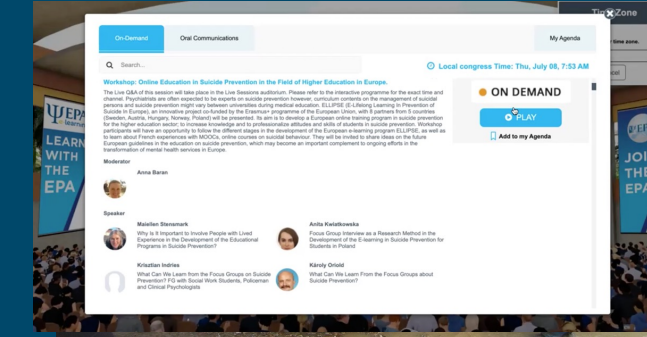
Time Zone

time zone.

On-Demand

Oral Communications

My Agenda

Search...

Local congress Time: Thu, July 08, 7:53 AM

Workshop: Online Education in Suicide Prevention in the Field of Higher Education in Europe.

The Live Q&A of this session will take place in the Live Sessions auditorium. Please refer to the interactive programme for the exact time and channel. Psychiatrists are often expected to be experts on suicide prevention however, curriculum contents on the management of suicidal persons and suicide prevention might vary between universities during medical education. ELLIPSE (E-Lifelong Learning In Prevention of Suicide In Europe), an innovative project co-funded by the Erasmus+ programme of the European Union, with 8 partners from 5 countries (Sweden, Austria, Hungary, Norway, Poland) will be presented. Its aim is to develop a European online training program in suicide prevention for the higher education sector; to increase knowledge and to professionalize attitudes and skills of students in suicide prevention. Workshop participants will have an opportunity to follow the different stages in the development of the European e-learning program ELLIPSE, as well as to learn about French experiences with MOOCs, online courses on suicidal behaviour. They will be invited to share ideas on the future European guidelines in the education on suicide prevention, which may become an important complement to ongoing efforts in the transformation of mental health services in Europe.

ON DEMAND

PLAY

Add to my Agenda

Moderator

Anna Baran

Speaker

Maielien Stenemark
Why Is It Important to Involve People with Lived Experience in the Development of the Educational Programs in Suicide Prevention?

Anita Kwiatkowska
Focus Group Interview as a Research Method in the Development of the E-learning in Suicide Prevention for Students in Poland

Krisztian Indries
What Can We Learn from the Focus Groups on Suicide Prevention? FG with Social Work Students, Policeman and Clinical Psychologists

Károly Oriold
What Can We Learn From the Focus Groups about Suicide Prevention?

EPA
LEARN
WITH
THE
EPA

JOI
THE
EPA